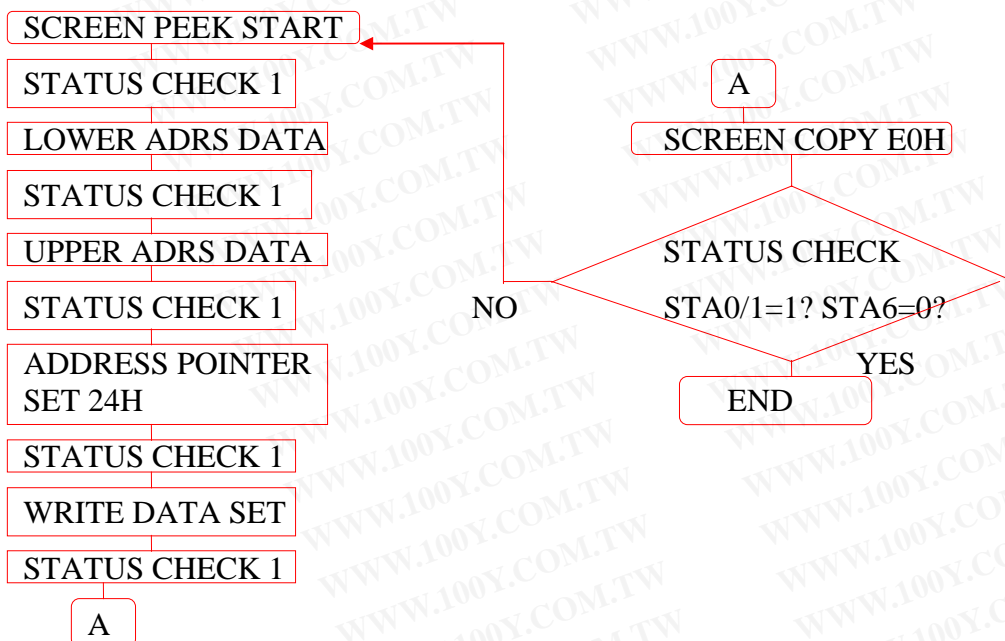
SCREEN PEEK START

STATUS CHECK 1

LOWER ADRS DATA

STATUS CHECK 1

UPPER ADRS DATA

STATUS CHECK 1

ADDRESS POINTER SET 24H

STATUS CHECK 1

WRITE DATA SET

STATUS CHECK 1

A

A

SCREEN COPY E0H

STATUS CHECK

STA0/1=1? STA6=0?

NO

YES

END

WWW.100Y.COM.TW